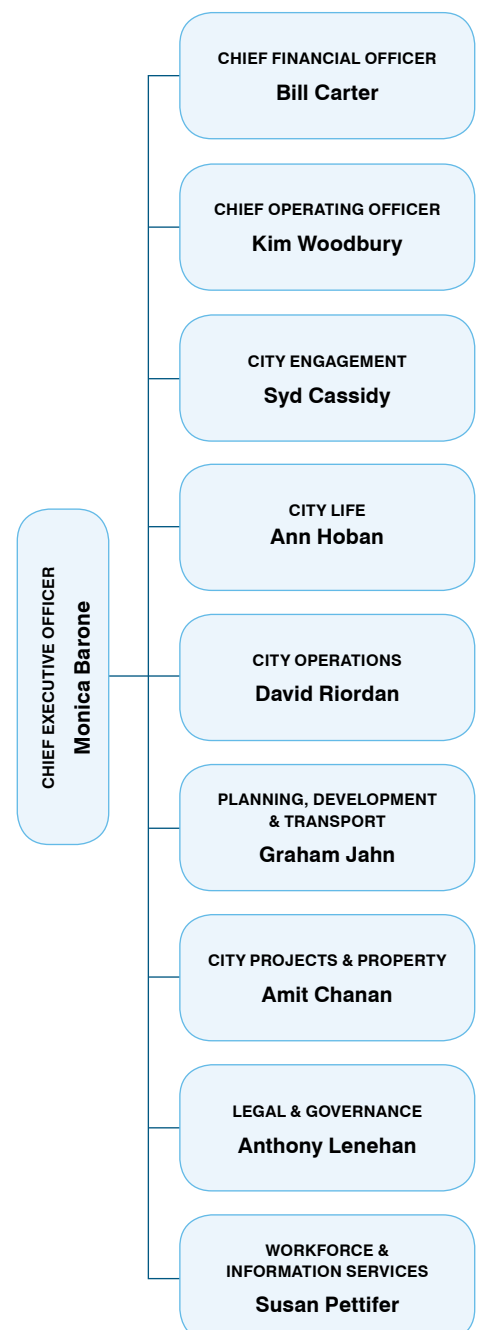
CHIEF EXECUTIVE OFFICER
Monica Barone

CHIEF FINANCIAL OFFICER
Bill Carter

CHIEF OPERATING OFFICER
Kim Woodbury

CITY ENGAGEMENT
Syd Cassidy

CITY LIFE
Ann Hoban

CITY OPERATIONS
David Riordan

PLANNING, DEVELOPMENT & TRANSPORT
Graham Jahn

CITY PROJECTS & PROPERTY
Amit Chanan

LEGAL & GOVERNANCE
Anthony Lenehan

WORKFORCE & INFORMATION SERVICES
Susan Pettifer